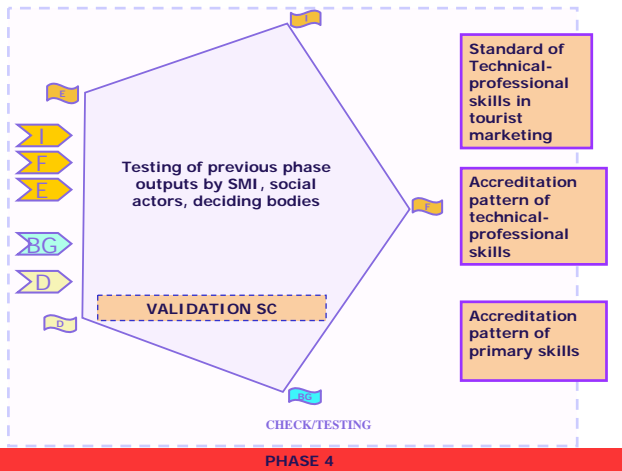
I

E

I

F

E

BG

D

D

Testing of previous phase outputs by SMI, social actors, deciding bodies

VALIDATION SC

F

BG

Standard of Technical-professional skills in tourist marketing

Accreditation pattern of technical-professional skills

Accreditation pattern of primary skills

CHECK/TESTING

PHASE 4